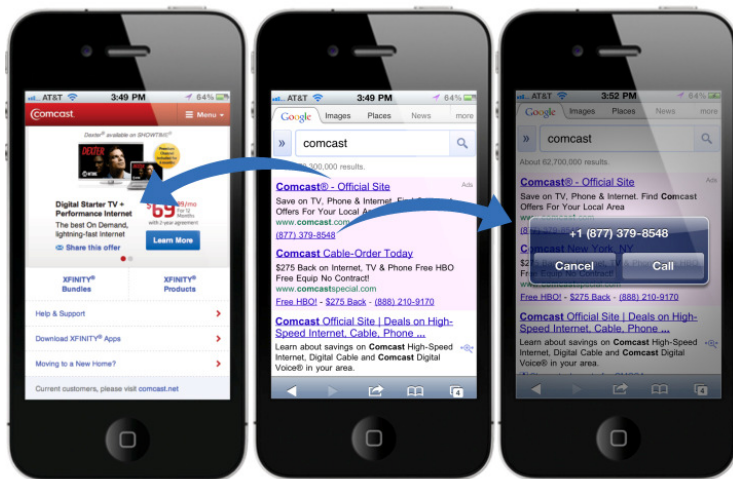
AT&T 3:49 PM 64%
Comcast
Menu
Dexter® available on SHOWTIME®
DEXTER
Digital Starter TV + Performance Internet
The best On Demand, lightning-fast internet
$69.99/mo
Share this offer
Learn More
XFINITY® Bundles
XFINITY® Products
Help & Support
Download XFINITY® Apps
Moving to a New Home?
Current customers, please visit comcast.net

AT&T 3:49 PM 64%
Google Images Places News more
comcast
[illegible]300,000 results.
Ads
Comcast® - Official Site
Save on TV, Phone & Internet. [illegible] Offers For Your Local A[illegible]
www.comcast.com
(877) 379-8548
Comcast Cable-Order Today
$275 Back on Internet, TV & Phone Free HBO Free Equip No Contract!
www.comcastspecial.com
Free HBO! - $275 Back - (888) 210-9170
Comcast Official Site | Deals on High-Speed Internet, Cable, Phone, ...
Learn about savings on Comcast High-Speed Internet, Digital Cable and Comcast Digital Voice® in your area.
4

AT&T 3:52 PM 64%
Google Images Places News more
comcast
About 62,700,000 results.
Ads
Comcast® - Official Site
Save on TV, Phone & Internet. Find Comcast Offers For Your Local Area
+1 (877) 379-8548
Cancel Call
Free HBO! - $275 Back - (888) 210-9170
Comcast Official Site | Deals on High-Speed Internet, Cable, Phone, ...
Learn about savings on Comcast High-Speed Internet, Digital Cable and Comcast Digital Voice® in your area.